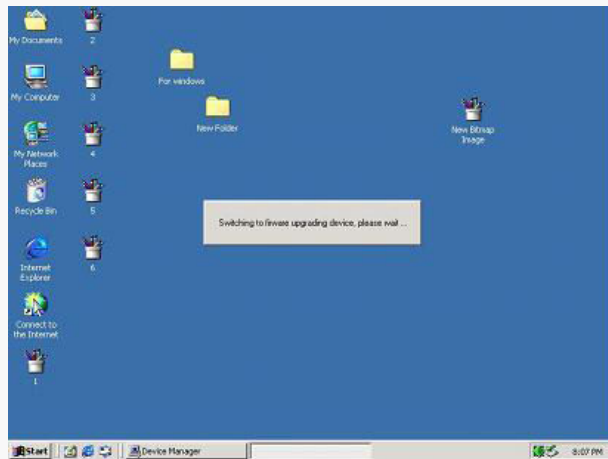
My Documents

2

My Computer

3

My Network Places

4

Recycle Bin

5

Internet Explorer

6

Connect to the Internet

1

For windows

New Folder

New Bitmap Image

Switching to firware upgrading device, please wait ...

Start

Device Manager

8:07 PM